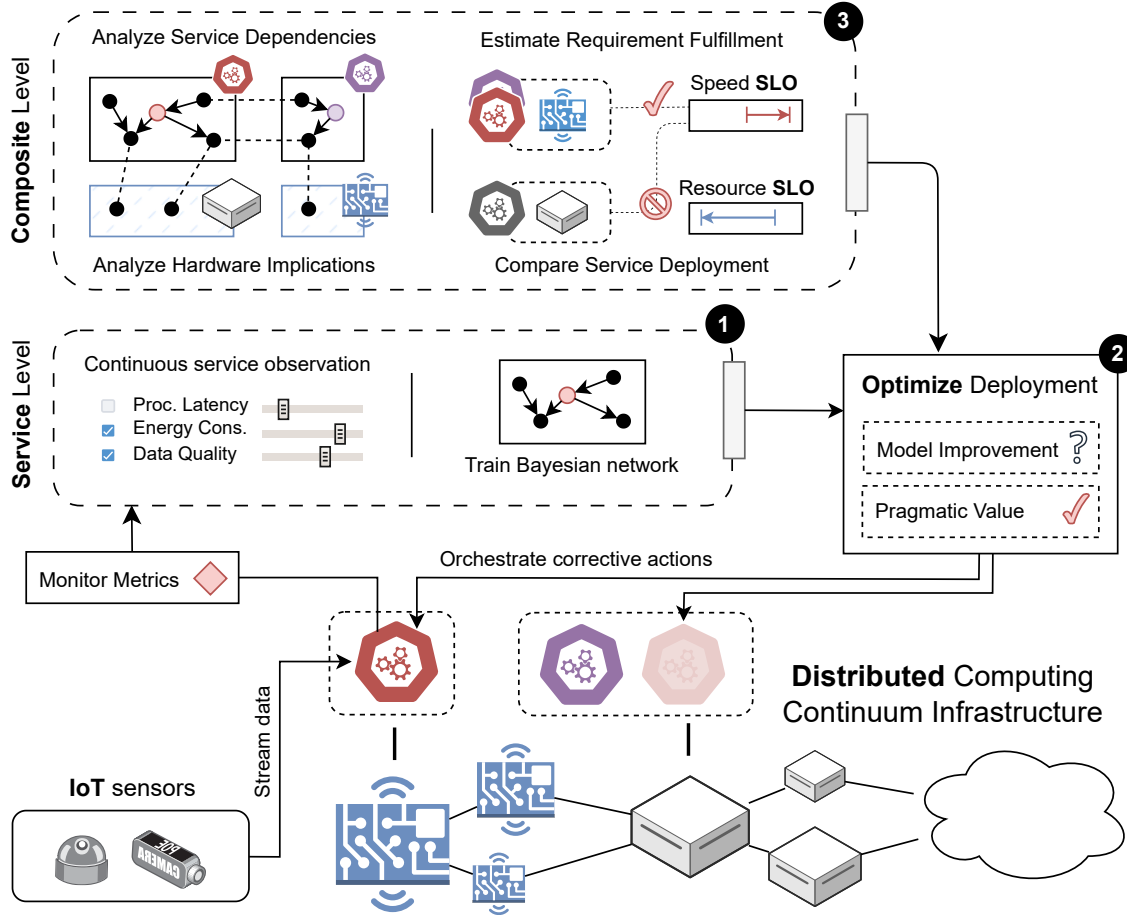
3

Composite Level

Analyze Service Dependencies

Estimate Requirement Fulfillment

Speed **SLO**

Resource **SLO**

Analyze Hardware Implications

Compare Service Deployment

1

Service Level

Continuous service observation

Proc. Latency

Energy Cons.

Data Quality

Train Bayesian network

2

**Optimize** Deployment

Model Improvement ?

Pragmatic Value

Monitor Metrics

Orchestrate corrective actions

Stream data

**Distributed** Computing Continuum Infrastructure

**IoT** sensors

POE CAMERA